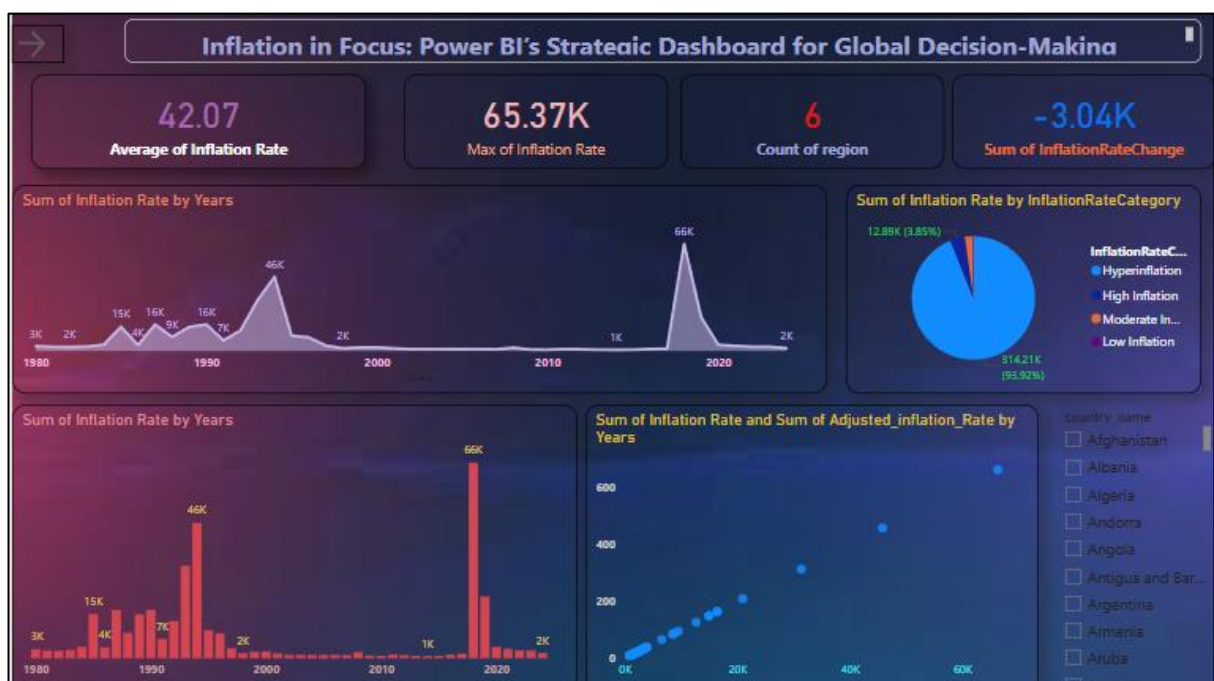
Inflation in Focus: Power BI's Strategic Dashboard for Global Decision-Making

42.07
Average of Inflation Rate

65.37K
Max of Inflation Rate

6
Count of region

-3.04K
Sum of InflationRateChange

Sum of Inflation Rate by Years

3K 2K 15K 16K 4K 9K 16K 7K 46K 2K 1K 66K 2K
1980 1990 2000 2010 2020

Sum of Inflation Rate by InflationRateCategory

12.89K (3.85%)
314.21K (93.92%)

InflationRateC...
Hyperinflation
High Inflation
Moderate In...
Low Inflation

Sum of Inflation Rate by Years

3K 15K 4K 7K 46K 2K 1K 66K 2K
1980 1990 2000 2010 2020

Sum of Inflation Rate and Sum of Adjusted_inflation_Rate by Years

0 200 400 600
0K 20K 40K 60K

country name
Afghanistan
Albania
Algeria
Andorra
Angola
Antigua and Bar...
Argentina
Armenia
Aruba